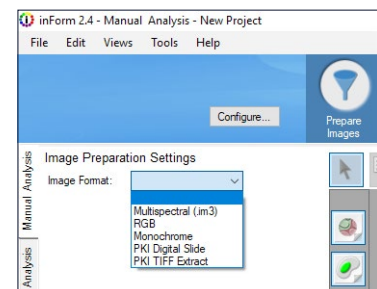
inForm 2.4 - Manual Analysis - New Project

File Edit Views Tools Help

Configure...

Prepare Images

Manual Analysis

Analysis

Image Preparation Settings

Image Format:

Multispectral (.im3)
RGB
Monochrome
PKI Digital Slide
PKI TIFF Extract